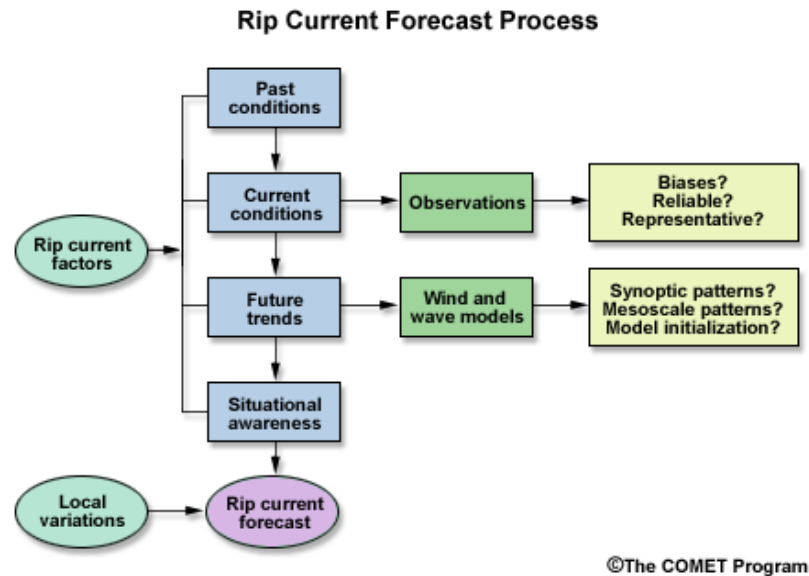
Rip Current Forecast Process

Rip current factors

Past conditions

Current conditions

Observations

Biases?
Reliable?
Representative?

Future trends

Wind and wave models

Synoptic patterns?
Mesoscale patterns?
Model initialization?

Situational awareness

Local variations

Rip current forecast

©The COMET Program